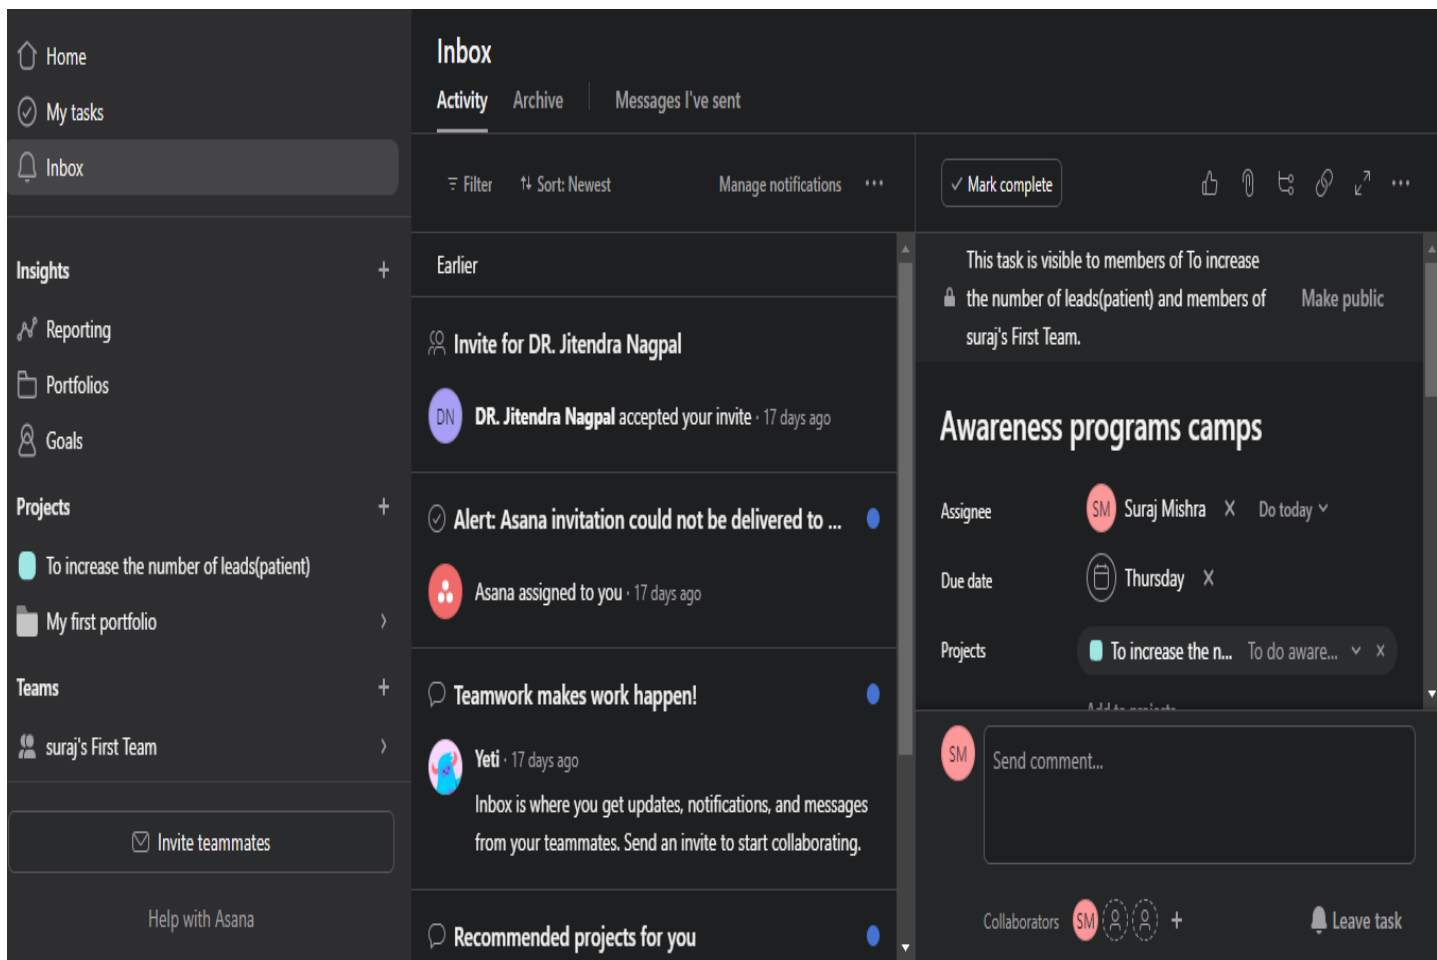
Home
My tasks
Inbox

Insights +
Reporting
Portfolios
Goals

Projects +
To increase the number of leads(patient)
My first portfolio

Teams +
suraj's First Team

Invite teammates

Help with Asana

Inbox
Activity Archive Messages I've sent

Filter Sort: Newest Manage notifications ···

Earlier

Invite for DR. Jitendra Nagpal
DN DR. Jitendra Nagpal accepted your invite · 17 days ago

Alert: Asana invitation could not be delivered to ...
Asana assigned to you · 17 days ago

Teamwork makes work happen!
Yeti · 17 days ago
Inbox is where you get updates, notifications, and messages from your teammates. Send an invite to start collaborating.

Recommended projects for you

✓ Mark complete

This task is visible to members of To increase the number of leads(patient) and members of suraj's First Team. Make public

Awareness programs camps

Assignee SM Suraj Mishra X Do today
Due date Thursday X
Projects To increase the n... To do aware... X
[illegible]

SM Send comment...

Collaborators SM + Leave task